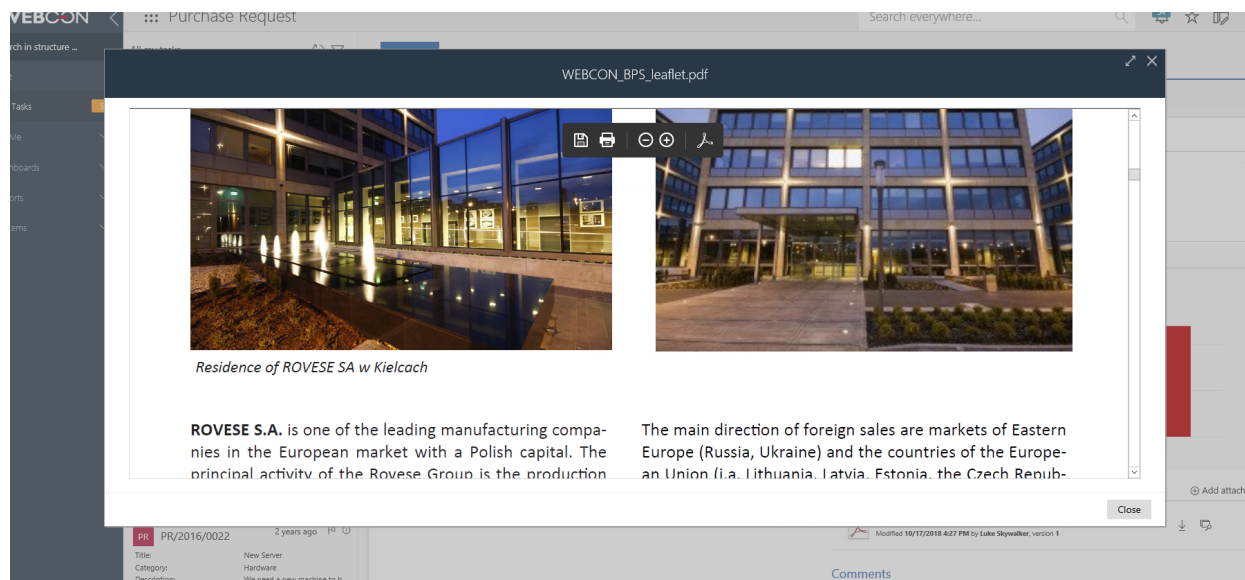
WEBCON Purchase Request

Search everywhere...

rch in structure ...

All my tasks

Tasks

Me

nboards

rts

tems

WEBCON_BPS_leaflet.pdf

Residence of ROVESE SA w Kielcach

**ROVESE S.A.** is one of the leading manufacturing companies in the European market with a Polish capital. The principal activity of the Rovese Group is the production

The main direction of foreign sales are markets of Eastern Europe (Russia, Ukraine) and the countries of the European Union (i.a. Lithuania, Latvia, Estonia, the Czech Repub-

Close

PR PR/2016/0022 2 years ago

Title: New Server

Category: Hardware

Description: We need a new machine to h

Add attach

Modified 10/17/2018 4:27 PM by Luke Skywalker, version 1

Comments